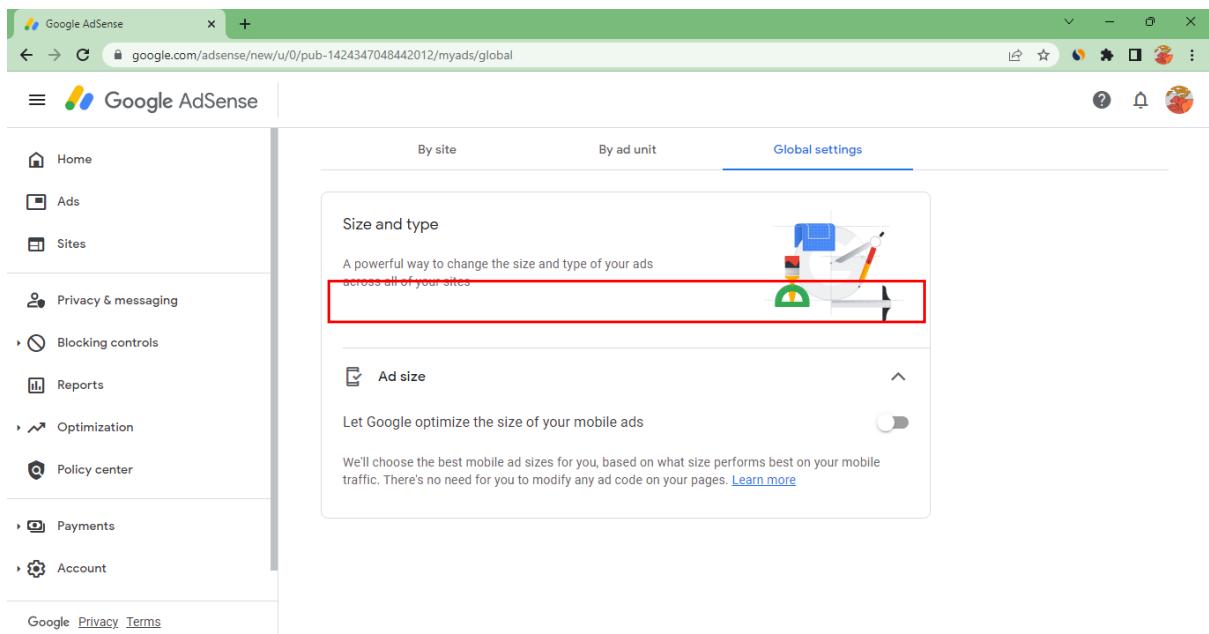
Google AdSense

google.com/adsense/new/u/0/pub-1424347048442012/myads/global

Google AdSense

Home
Ads
Sites
Privacy & messaging
Blocking controls
Reports
Optimization
Policy center
Payments
Account

Google Privacy Terms

By site
By ad unit
Global settings

Size and type

A powerful way to change the size and type of your ads across all of your sites

Ad size

Let Google optimize the size of your mobile ads

We'll choose the best mobile ad sizes for you, based on what size performs best on your mobile traffic. There's no need for you to modify any ad code on your pages. Learn more